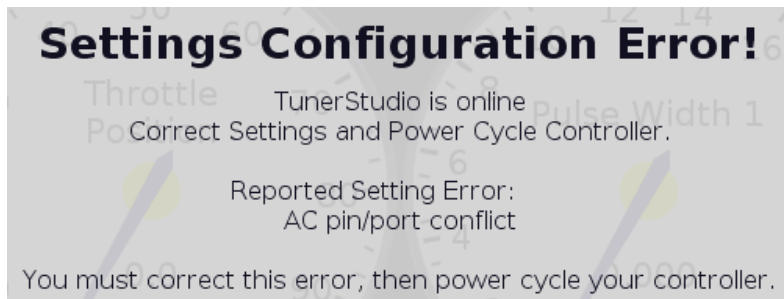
Settings Configuration Error!

TunerStudio is online
Correct Settings and Power Cycle Controller.

Reported Setting Error:
AC pin/port conflict

You must correct this error, then power cycle your controller.